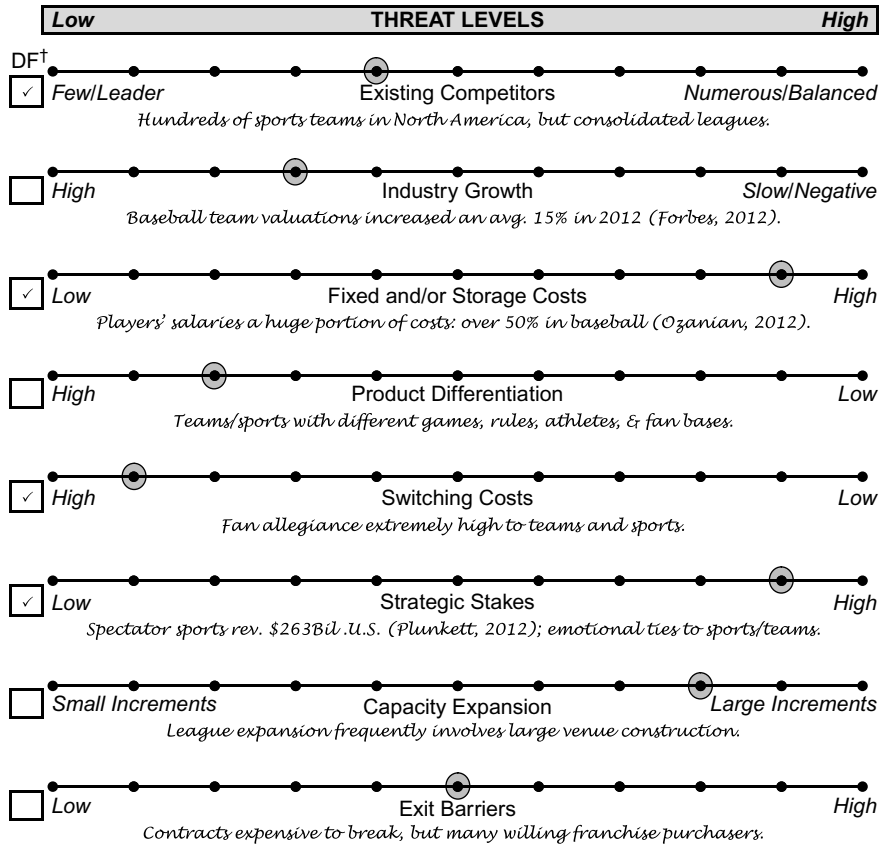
Low THREAT LEVELS High

DF†

✓ Few/Leader Existing Competitors Numerous/Balanced
Hundreds of sports teams in North America, but consolidated leagues.

High Industry Growth Slow/Negative
Baseball team valuations increased an avg. 15% in 2012 (Forbes, 2012).

✓ Low Fixed and/or Storage Costs High
Players' salaries a huge portion of costs: over 50% in baseball (Ozanian, 2012).

High Product Differentiation Low
Teams/sports with different games, rules, athletes, & fan bases.

✓ High Switching Costs Low
Fan allegiance extremely high to teams and sports.

✓ Low Strategic Stakes High
Spectator sports rev. $263Bil .U.S. (Plunkett, 2012); emotional ties to sports/teams.

Small Increments Capacity Expansion Large Increments
League expansion frequently involves large venue construction.

Low Exit Barriers High
Contracts expensive to break, but many willing franchise purchasers.